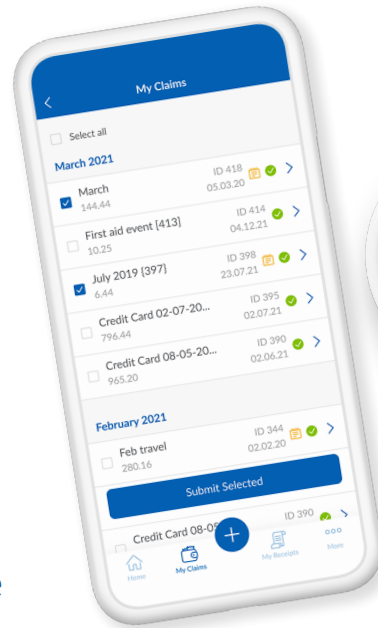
My Claims

Select all

March 2021

March
144.44
ID 418
05.03.20

First aid event [413]
10.25
ID 414
04.12.21

July 2019 [397]
6.44
ID 398
23.07.21

Credit Card 02-07-20...
796.44
ID 395
02.07.21

Credit Card 08-05-20...
965.20
ID 390
02.06.21

February 2021

Feb travel
280.16
ID 344
02.02.20

Submit Selected

Credit Card 08-05
ID 390

Home
My Claims
My Receipts
More